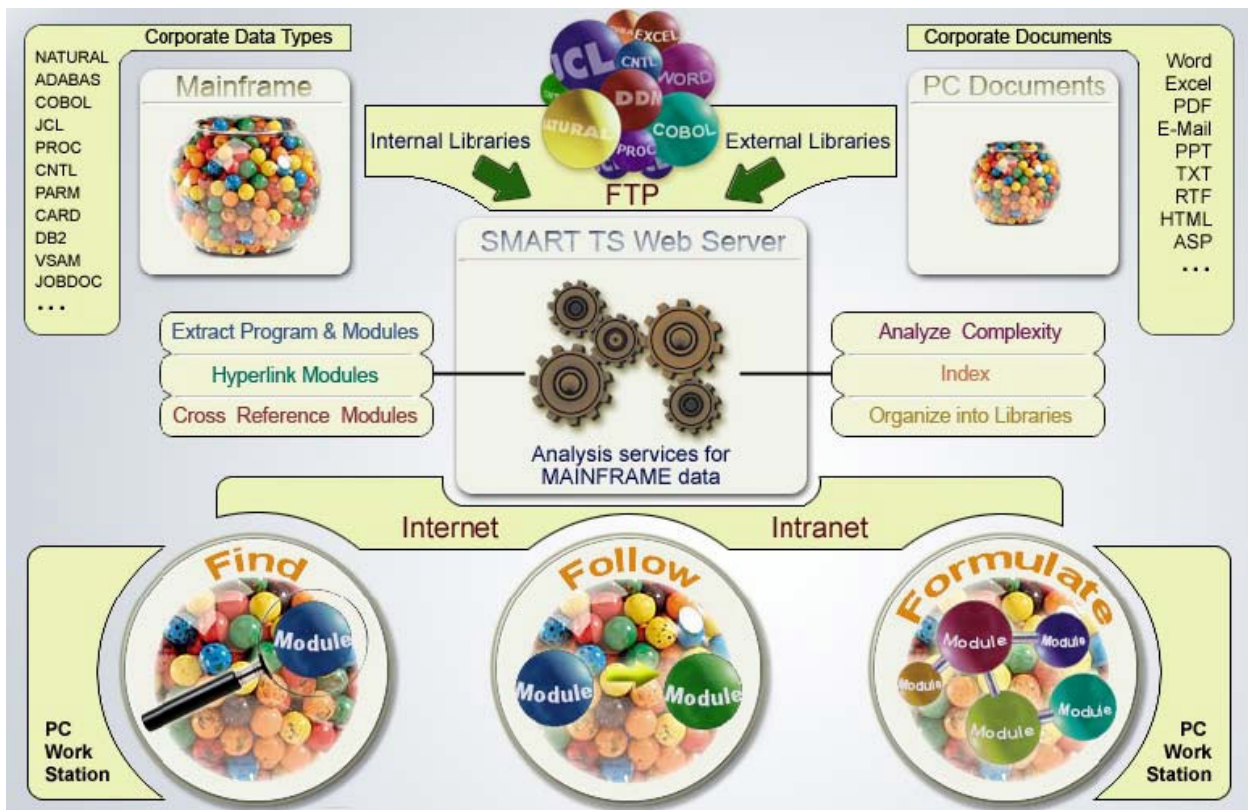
Corporate Data Types

NATURAL
ADABAS
COBOL
JCL
PROC
CNTL
PARM
CARD
DB2
VSAM
JOBDOC
...

Mainframe

EXCEL
JCL
CNTL
WORD
DDM
NATURAL
COBOL
PROC

Internal Libraries

External Libraries

FTP

Corporate Documents

PC Documents

Word
Excel
PDF
E-Mail
PPT
TXT
RTF
HTML
ASP
...

SMART TS Web Server

Extract Program & Modules
Hyperlink Modules
Cross Reference Modules

Analyze Complexity
Index
Organize into Libraries

Analysis services for MAINFRAME data

Internet

Intranet

Find

Module

Follow

Module

Module

Formulate

Module

Module

Module

Module

Module

PC Work Station

PC Work Station